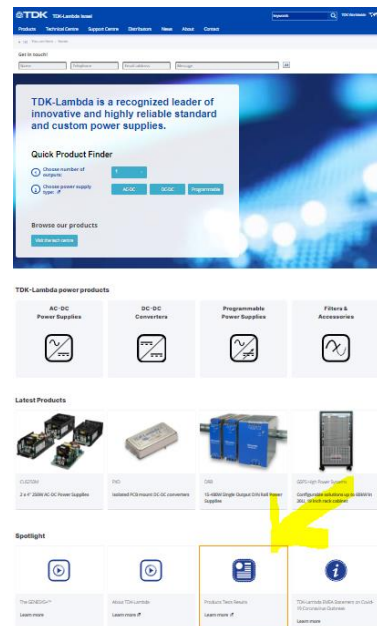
TDK TDK-Lambda Israel

Keywords

Products Technical Centre Support Centre Distributors News About Contact

Get in touch!

Name Telephone Email address Message

TDK-Lambda is a recognized leader of innovative and highly reliable standard and custom power supplies.

Quick Product Finder

1 Choose number of outputs: 1

2 Choose power supply type: AC-DC DC-DC Programmable

Browse our products

Visit the tech centre

TDK-Lambda power products

AC-DC Power Supplies

DC-DC Converters

Programmable Power Supplies

Filters & Accessories

Latest Products

CUSTOM
2 x 4" 250W AC-DC Power Supplies

PXD
Isolated PCB mount DC-DC converters

DRB
15-480W Single Output DIN Rail Power Supplies

GENESYS High Power Systems
Configurable solutions up to 60kW in 20U, 30inch rack cabinet

Spotlight

The GENESYS™
Learn more

About TDK-Lambda
Learn more

Products Tests Results
Learn more

TDK-Lambda EMEA Statement on Covid-19 Coronavirus Outbreak
Learn more